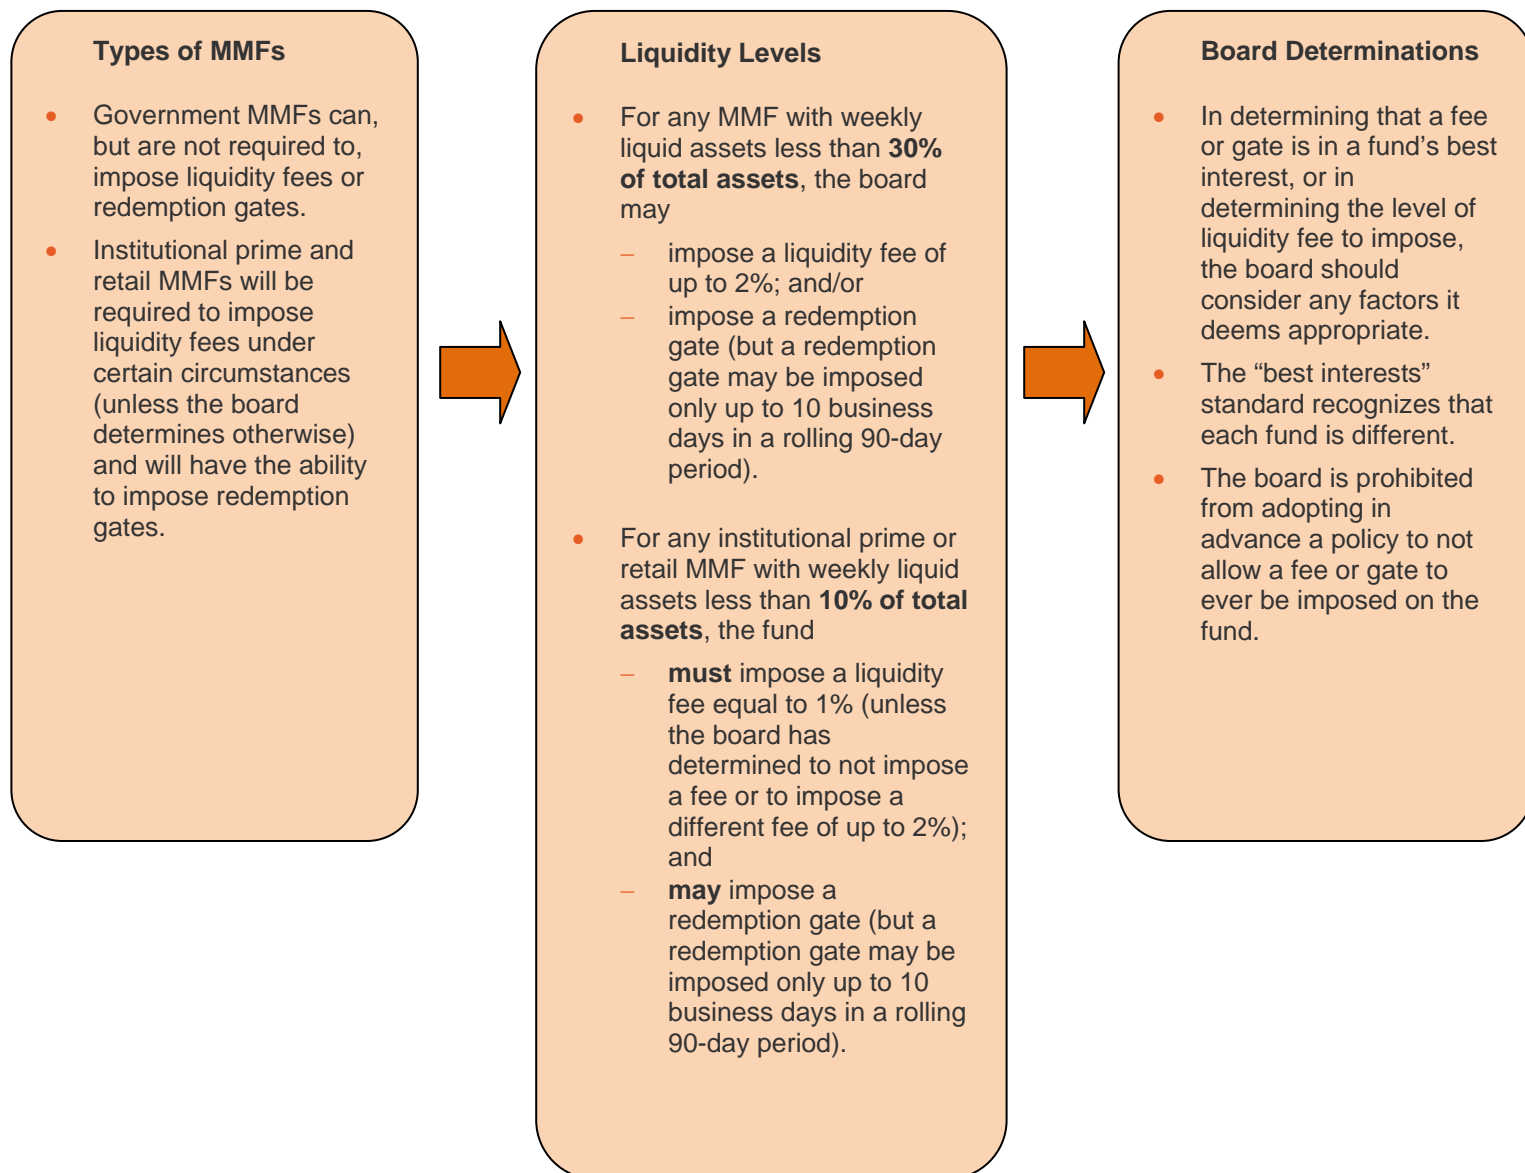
Types of MMFs

• Government MMFs can, but are not required to, impose liquidity fees or redemption gates.

• Institutional prime and retail MMFs will be required to impose liquidity fees under certain circumstances (unless the board determines otherwise) and will have the ability to impose redemption gates.

Liquidity Levels

• For any MMF with weekly liquid assets less than **30% of total assets**, the board may

– impose a liquidity fee of up to 2%; and/or

– impose a redemption gate (but a redemption gate may be imposed only up to 10 business days in a rolling 90-day period).

• For any institutional prime or retail MMF with weekly liquid assets less than **10% of total assets**, the fund

– **must** impose a liquidity fee equal to 1% (unless the board has determined to not impose a fee or to impose a different fee of up to 2%); and

– **may** impose a redemption gate (but a redemption gate may be imposed only up to 10 business days in a rolling 90-day period).

Board Determinations

• In determining that a fee or gate is in a fund's best interest, or in determining the level of liquidity fee to impose, the board should consider any factors it deems appropriate.

• The "best interests" standard recognizes that each fund is different.

• The board is prohibited from adopting in advance a policy to not allow a fee or gate to ever be imposed on the fund.